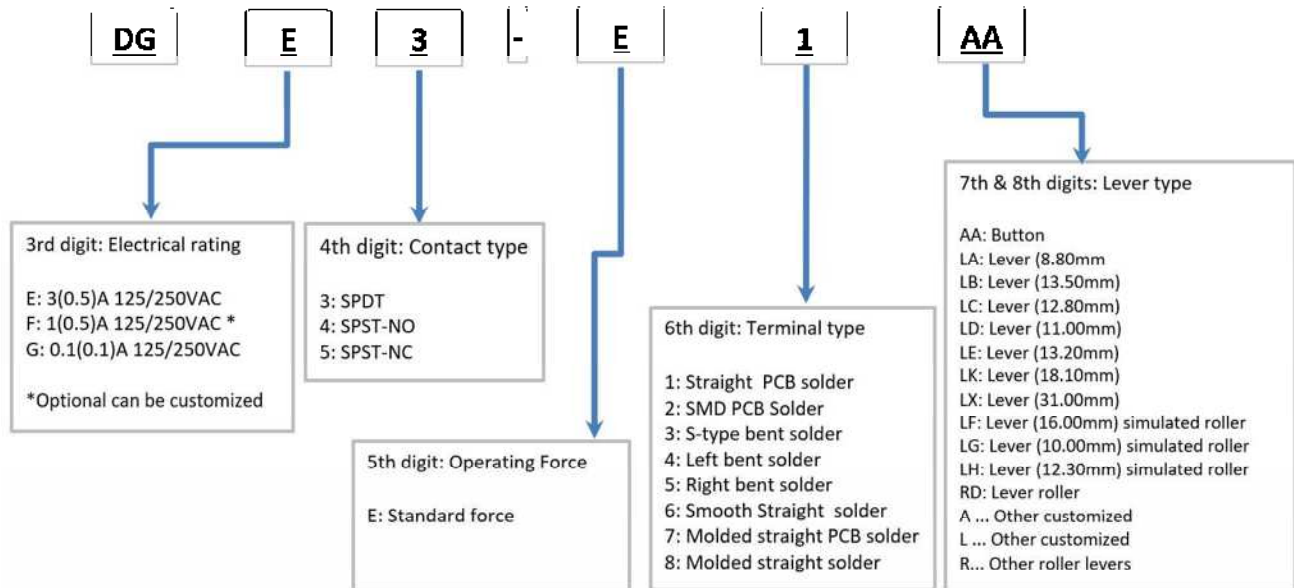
DG E 3 - E 1 AA

3rd digit: Electrical rating

E: 3(0.5)A 125/250VAC
F: 1(0.5)A 125/250VAC *
G: 0.1(0.1)A 125/250VAC

*Optional can be customized

4th digit: Contact type

3: SPDT
4: SPST-NO
5: SPST-NC

5th digit: Operating Force

E: Standard force

6th digit: Terminal type

1: Straight PCB solder
2: SMD PCB Solder
3: S-type bent solder
4: Left bent solder
5: Right bent solder
6: Smooth Straight solder
7: Molded straight PCB solder
8: Molded straight solder

7th & 8th digits: Lever type

AA: Button
LA: Lever (8.80mm
LB: Lever (13.50mm)
LC: Lever (12.80mm)
LD: Lever (11.00mm)
LE: Lever (13.20mm)
LK: Lever (18.10mm)
LX: Lever (31.00mm)
LF: Lever (16.00mm) simulated roller
LG: Lever (10.00mm) simulated roller
LH: Lever (12.30mm) simulated roller
RD: Lever roller
A ... Other customized
L ... Other customized
R... Other roller levers